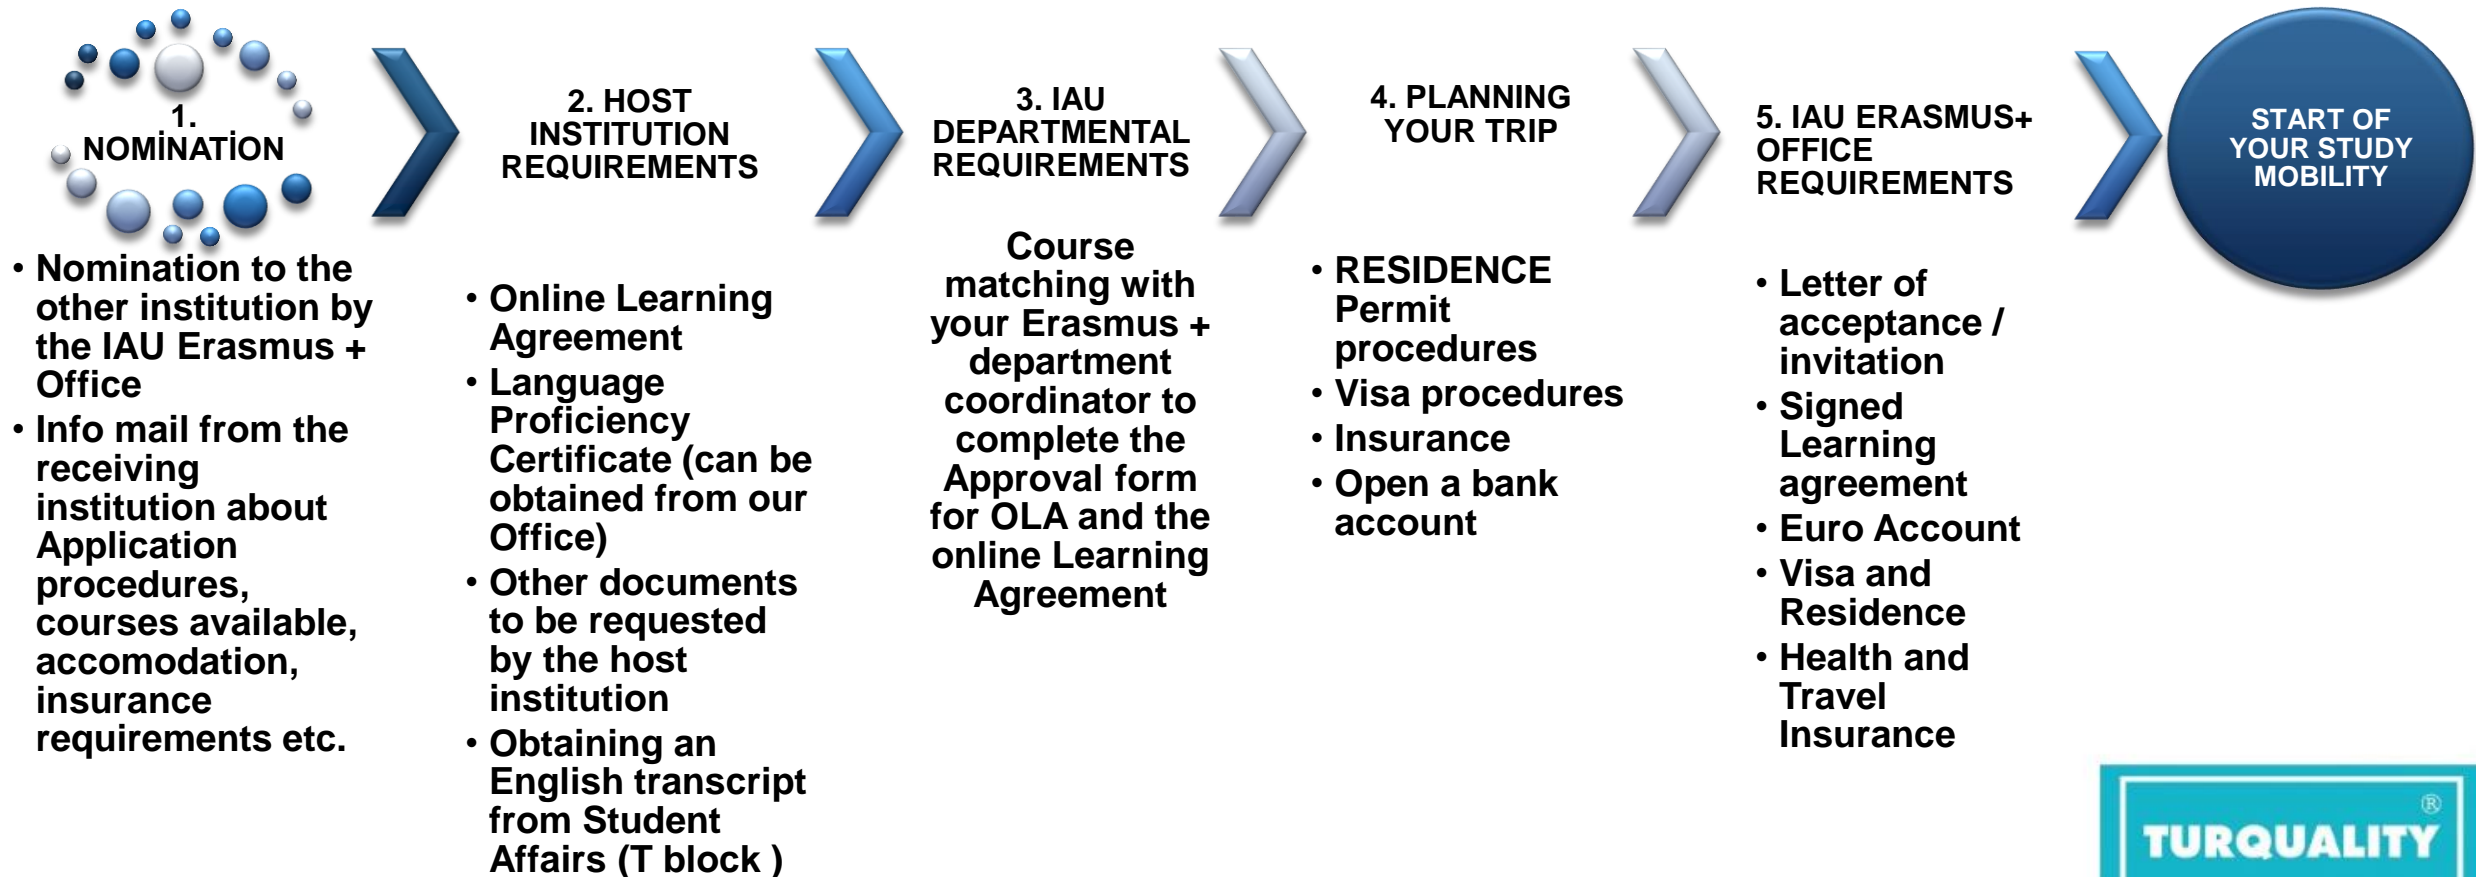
1. NOMİNATİON

2. HOST INSTITUTION REQUIREMENTS

3. IAU DEPARTMENTAL REQUIREMENTS

4. PLANNING YOUR TRIP

5. IAU ERASMUS+ OFFICE REQUIREMENTS

START OF YOUR STUDY MOBILITY

• Nomination to the other institution by the IAU Erasmus + Office
• Info mail from the receiving institution about Application procedures, courses available, accomodation, insurance requirements etc.

• Online Learning Agreement
• Language Proficiency Certificate (can be obtained from our Office)
• Other documents to be requested by the host institution
• Obtaining an English transcript from Student Affairs (T block )

Course matching with your Erasmus + department coordinator to complete the Approval form for OLA and the online Learning Agreement

• RESIDENCE Permit procedures
• Visa procedures
• Insurance
• Open a bank account

• Letter of acceptance / invitation
• Signed Learning agreement
• Euro Account
• Visa and Residence
• Health and Travel Insurance

TURQUALITY®